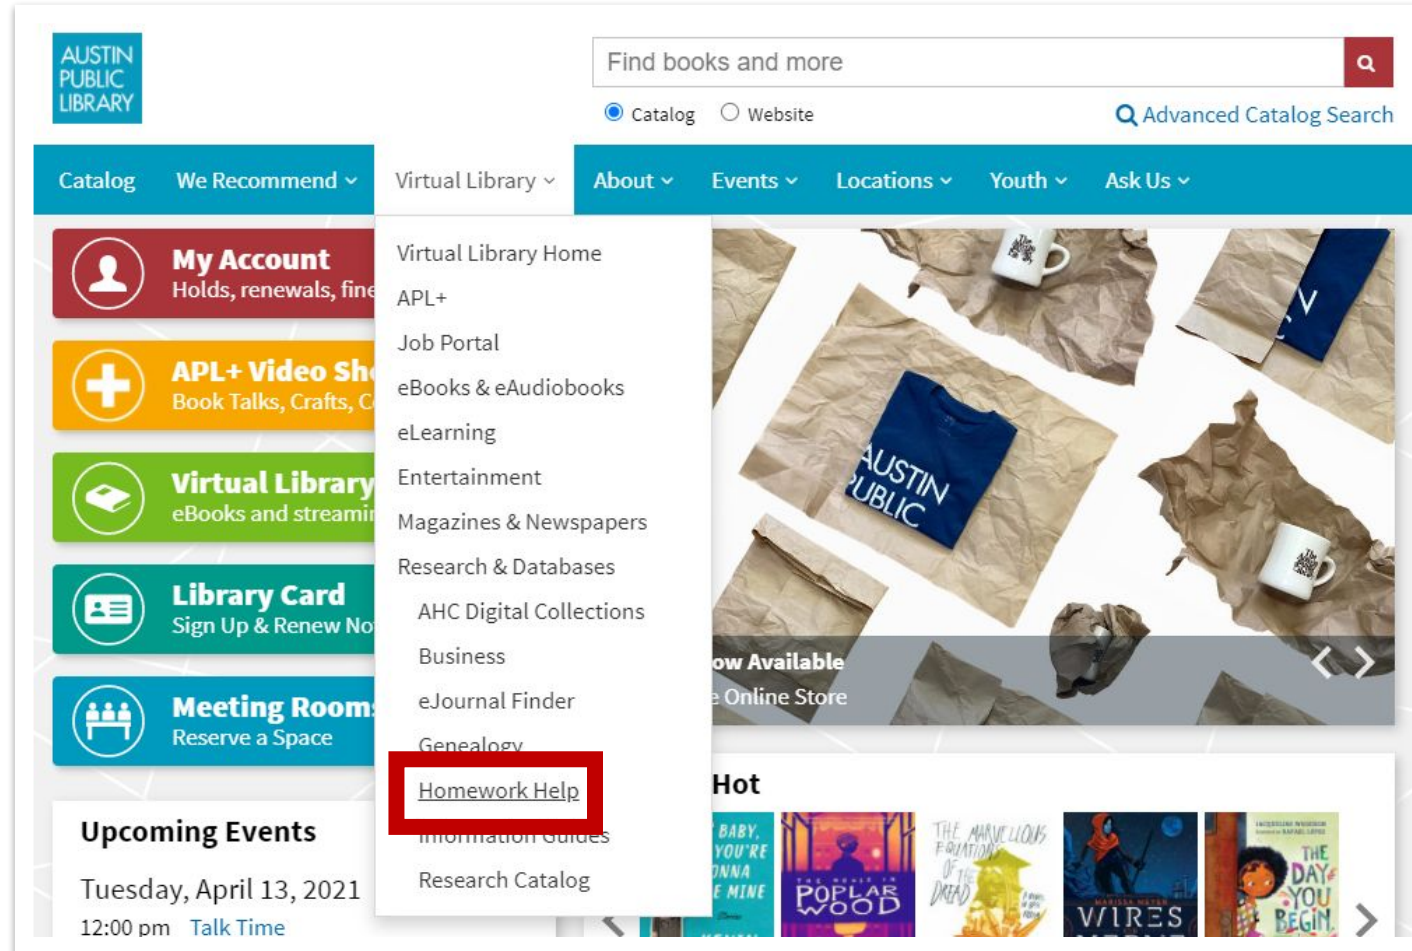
AUSTIN PUBLIC LIBRARY

Find books and more

Catalog Website

Advanced Catalog Search

Catalog We Recommend Virtual Library About Events Locations Youth Ask Us

My Account
Holds, renewals, fine

APL+ Video Sh
Book Talks, Crafts, C

Virtual Library
eBooks and streami

Library Card
Sign Up & Renew No

Meeting Room
Reserve a Space

Upcoming Events

Tuesday, April 13, 2021

12:00 pm Talk Time

Virtual Library Home
APL+
Job Portal
eBooks & eAudiobooks
eLearning
Entertainment
Magazines & Newspapers
Research & Databases
AHC Digital Collections
Business
eJournal Finder
Genealogy
Homework Help
Information Guides
Research Catalog

AUSTIN PUBLIC

ow Available
e Online Store

Hot

BABY, YOU'RE ONNA E MINE

POPLAR WOOD

THE MARVELLOUS EQUATIONS OF THE DREAD

MARISSA MEYER WIRES

THE DAY YOU BEGIN